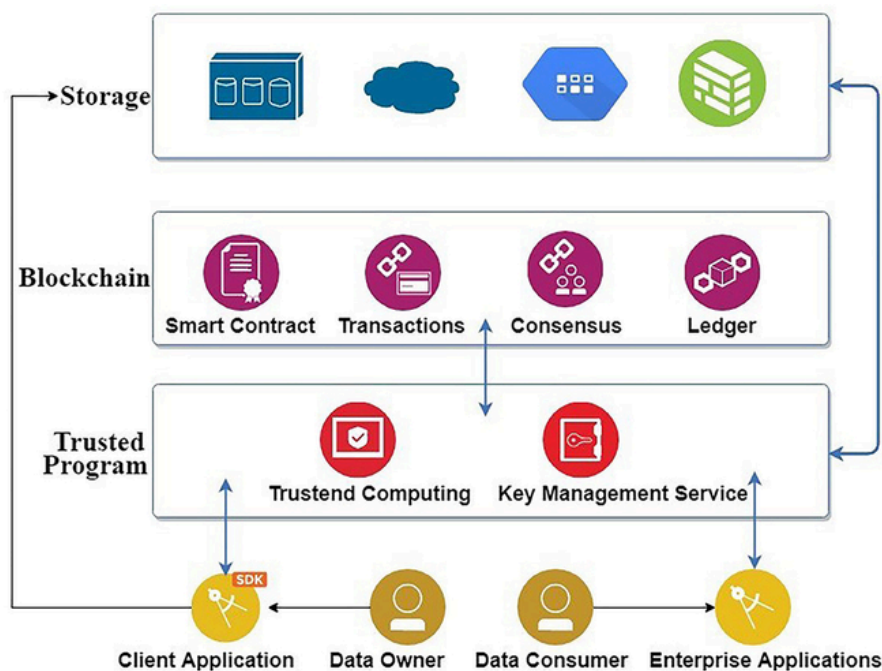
Storage

Blockchain

Smart Contract

Transactions

Consensus

Ledger

Trusted Program

Trustend Computing

Key Management Service

SDK

Client Application

Data Owner

Data Consumer

Enterprise Applications